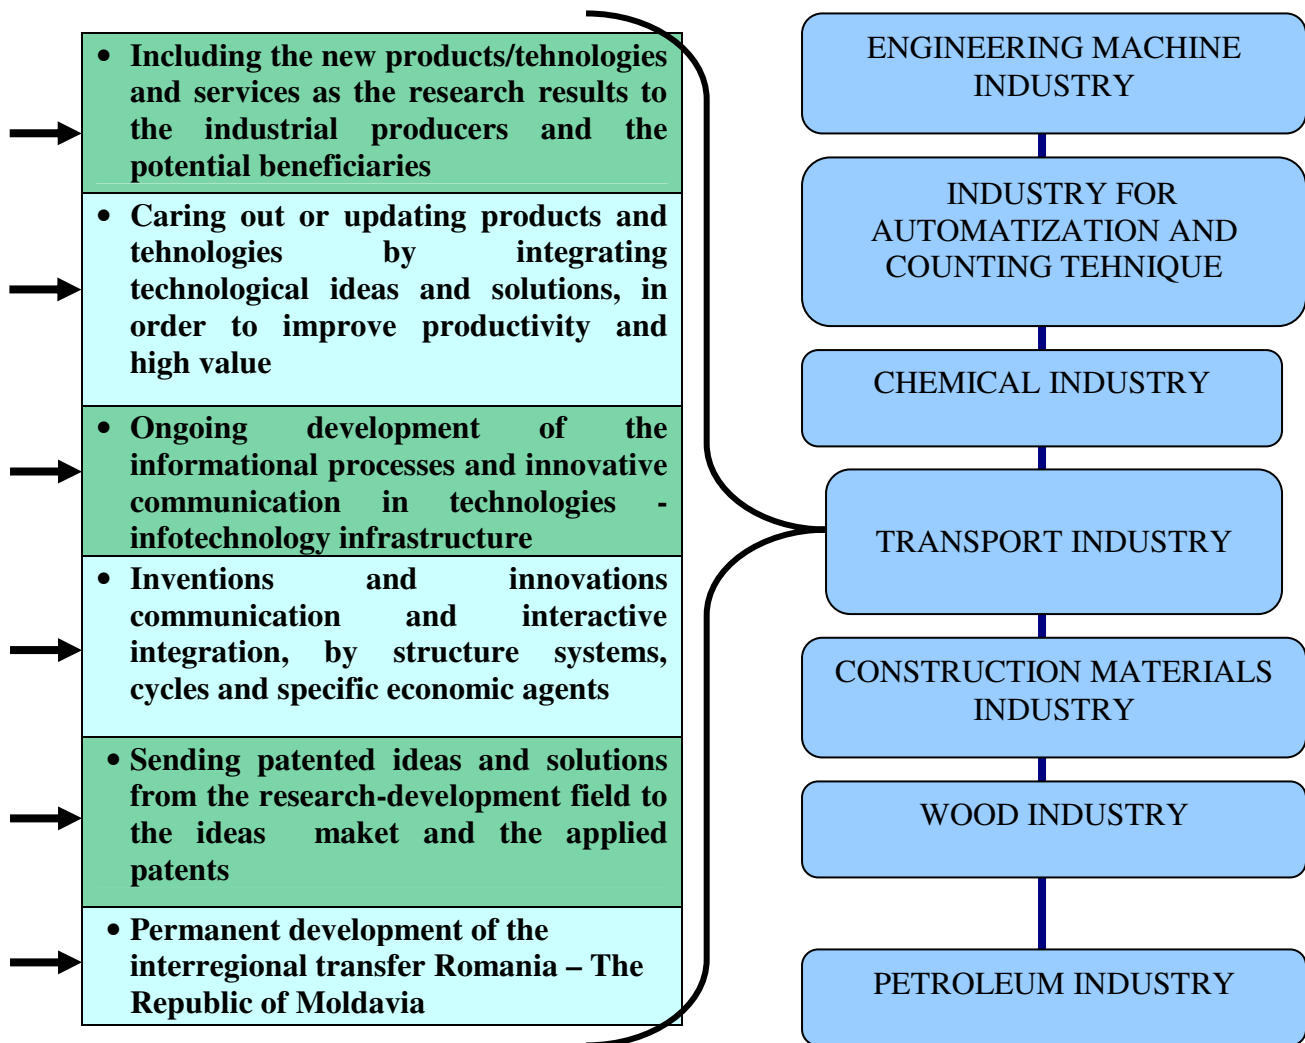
• Including the new products/tehnologies and services as the research results to the industrial producers and the potential beneficiaries

• Caring out or updating products and tehnologies by integrating technological ideas and solutions, in order to improve productivity and high value

• Ongoing development of the informational processes and innovative communication in technologies - infotechnology infrastructure

• Inventions and innovations communication and interactive integration, by structure systems, cycles and specific economic agents

• Sending patented ideas and solutions from the research-development field to the ideas maket and the applied patents

• Permanent development of the interregional transfer Romania – The Republic of Moldavia

ENGINEERING MACHINE INDUSTRY

INDUSTRY FOR AUTOMATIZATION AND COUNTING TEHNIQUE

CHEMICAL INDUSTRY

TRANSPORT INDUSTRY

CONSTRUCTION MATERIALS INDUSTRY

WOOD INDUSTRY

PETROLEUM INDUSTRY